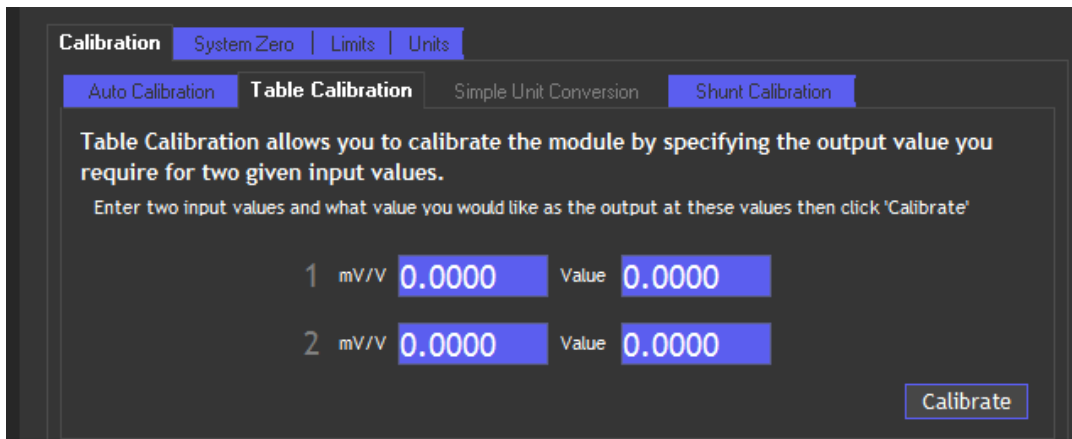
Calibration | System Zero | Limits | Units

Auto Calibration | Table Calibration | Simple Unit Conversion | Shunt Calibration

Table Calibration allows you to calibrate the module by specifying the output value you require for two given input values.

Enter two input values and what value you would like as the output at these values then click 'Calibrate'

1 mV/V 0.0000 Value 0.0000

2 mV/V 0.0000 Value 0.0000

Calibrate